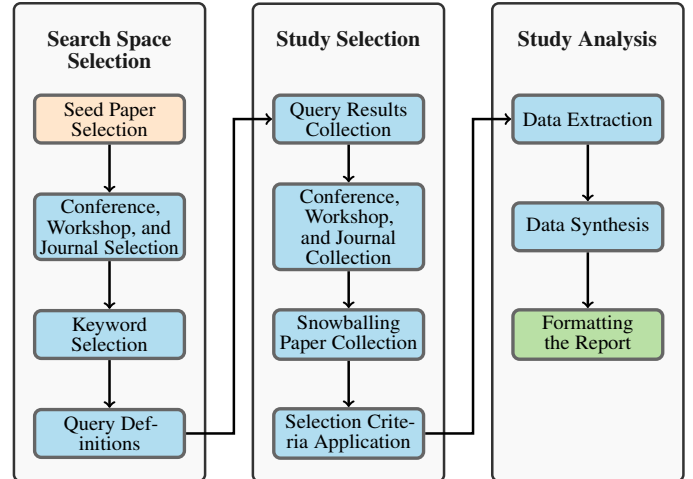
Search Space Selection

Seed Paper Selection

Conference, Workshop, and Journal Selection

Keyword Selection

Query Definitions

Study Selection

Query Results Collection

Conference, Workshop, and Journal Collection

Snowballing Paper Collection

Selection Criteria Application

Study Analysis

Data Extraction

Data Synthesis

Formatting the Report